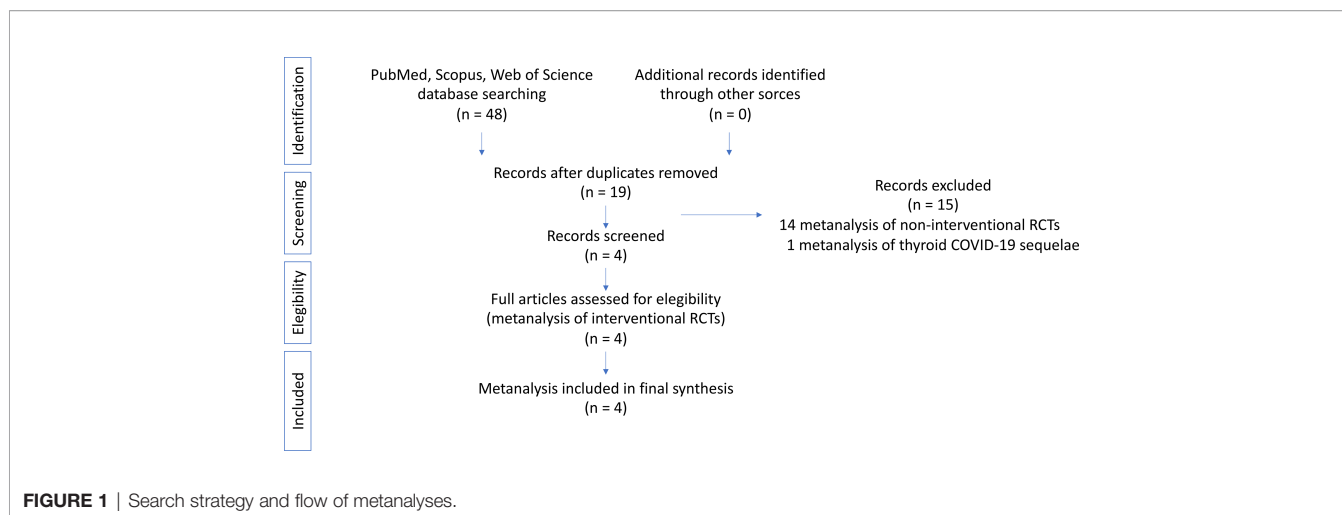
Identification

PubMed, Scopus, Web of Science database searching
(n = 48)

Additional records identified through other sorces
(n = 0)

Screening

Records after duplicates removed
(n = 19)

Records excluded
(n = 15)
14 metanalysis of non-interventional RCTs
1 metanalysis of thyroid COVID-19 sequelae

Records screened
(n = 4)

Elegibility

Full articles assessed for elegibility
(metanalysis of interventional RCTs)
(n = 4)

Included

Metanalysis included in final synthesis
(n = 4)

FIGURE 1 | Search strategy and flow of metanalyses.